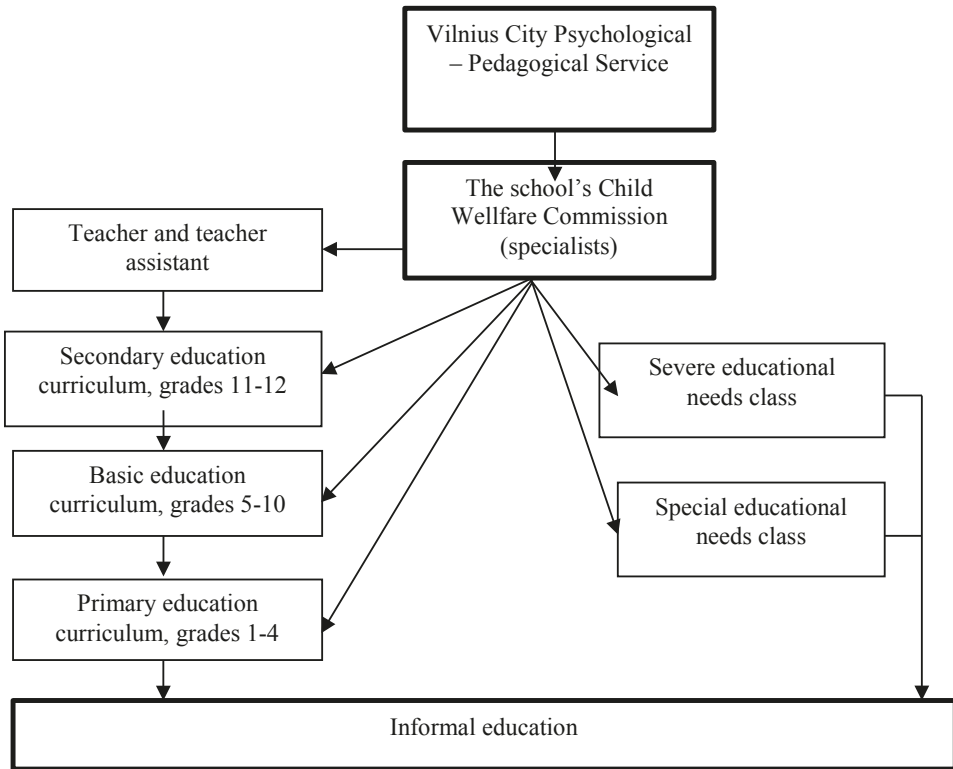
Vilnius City Psychological – Pedagogical Service

The school's Child Wellfare Commission (specialists)

Teacher and teacher assistant

Secondary education curriculum, grades 11-12

Basic education curriculum, grades 5-10

Primary education curriculum, grades 1-4

Severe educational needs class

Special educational needs class

Informal education